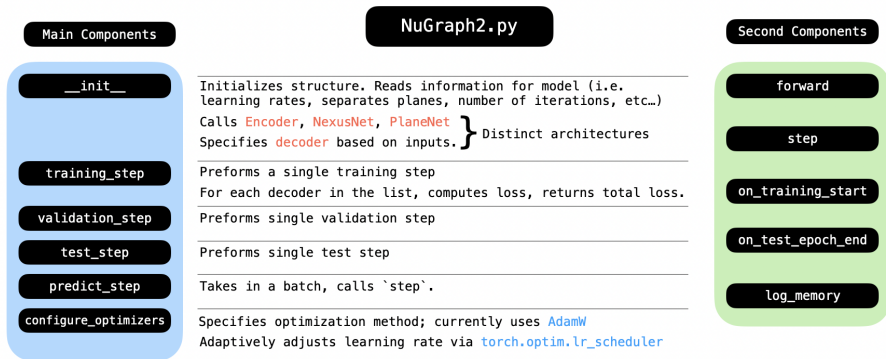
NuGraph2.py

Main Components

Second Components

__init__

Initializes structure. Reads information for model (i.e. learning rates, separates planes, number of iterations, etc…)

Calls Encoder, NexusNet, PlaneNet
Specifies decoder based on inputs.
} Distinct architectures

training_step

Preforms a single training step
For each decoder in the list, computes loss, returns total loss.

validation_step

Preforms single validation step

test_step

Preforms single test step

predict_step

Takes in a batch, calls `step`.

configure_optimizers

Specifies optimization method; currently uses AdamW
Adaptively adjusts learning rate via torch.optim.lr_scheduler

forward

step

on_training_start

on_test_epoch_end

log_memory